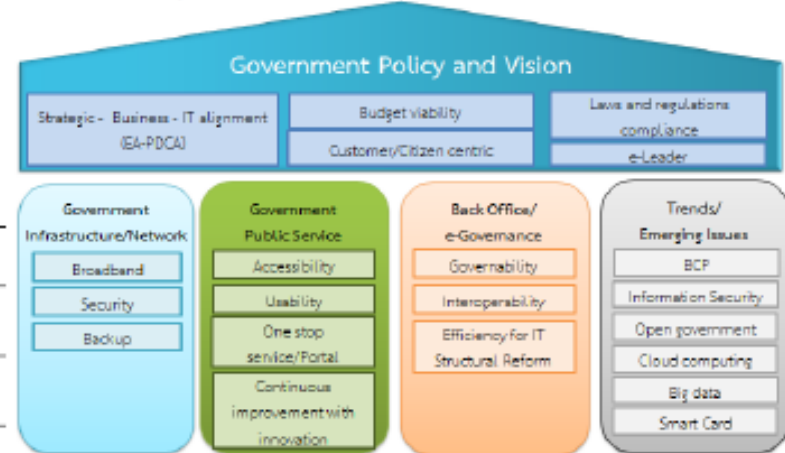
Government Policy and Vision

Strategic - Business - IT alignment (EA-PDCA)

Budget viability

Customer/Citizen centric

Laws and regulations compliance

e-Leader

Government Infrastructure/Network

Broadband

Security

Backup

Government Public Service

Accessibility

Usability

One stop service/Portal

Continuous improvement with innovation

Back Office/ e-Governance

Governability

Interoperability

Efficiency for IT Structural Reform

Trends/ Emerging Issues

BCP

Information Security

Open government

Cloud computing

Big data

Smart Card